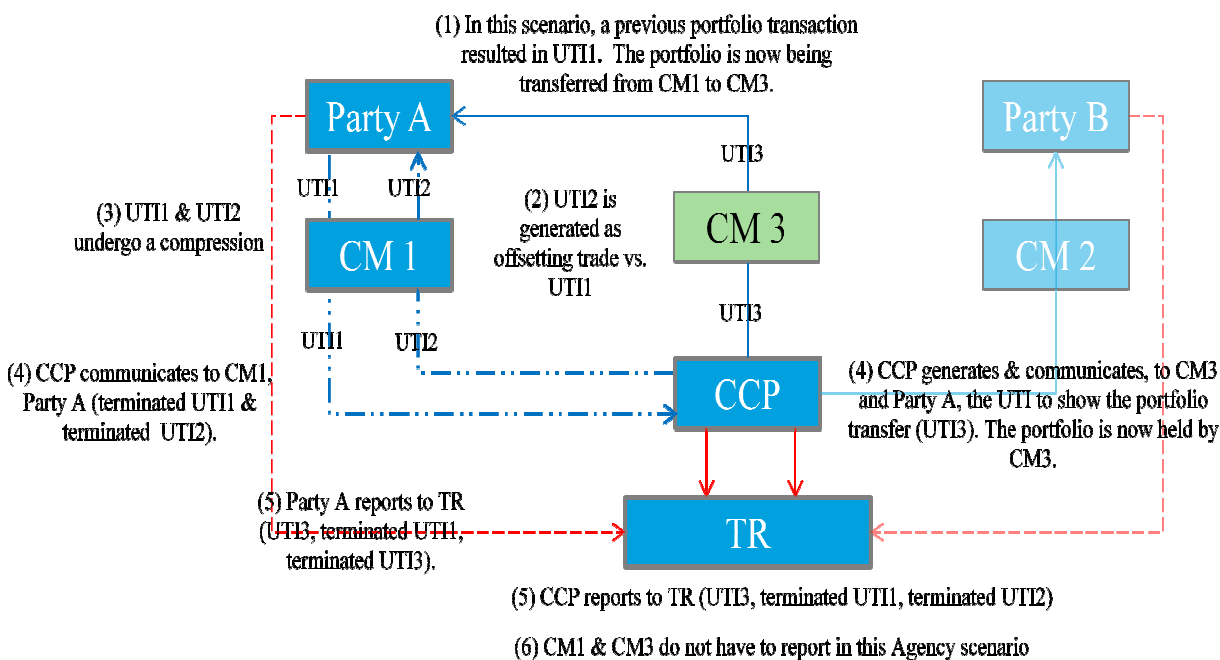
(1) In this scenario, a previous portfolio transaction resulted in UTI1. The portfolio is now being transferred from CM1 to CM3.

Party A

Party B

UTI3

UTI1

UTI2

(3) UTI1 & UTI2 undergo a compression

(2) UTI2 is generated as offsetting trade vs. UTI1

CM 3

CM 1

CM 2

UTI3

UTI1

UTI2

(4) CCP communicates to CM1, Party A (terminated UTI1 & terminated UTI2).

CCP

(4) CCP generates & communicates, to CM3 and Party A, the UTI to show the portfolio transfer (UTI3). The portfolio is now held by CM3.

(5) Party A reports to TR (UTI3, terminated UTI1, terminated UTI3).

TR

(5) CCP reports to TR (UTI3, terminated UTI1, terminated UTI2)

(6) CM1 & CM3 do not have to report in this Agency scenario